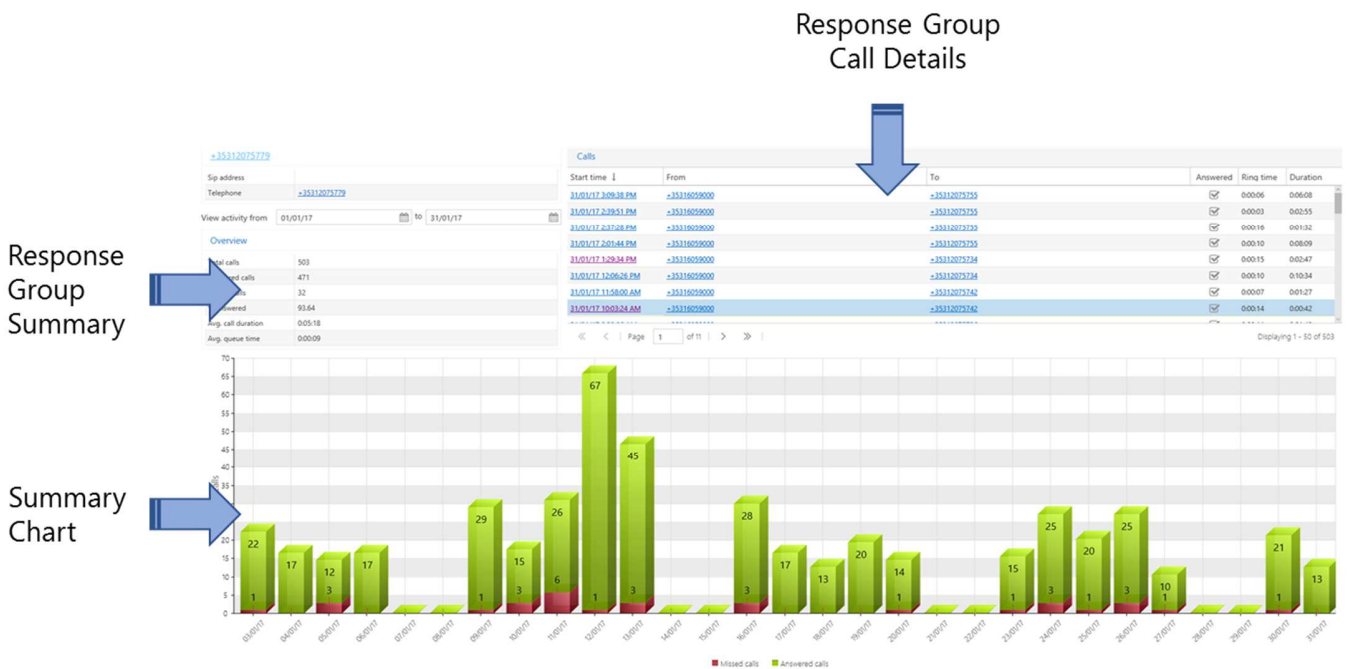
Response Group Call Details

Response Group Summary

Summary Chart

+35312075779

| Sip address | |
|---|---|
| Telephone | +35312075779 |

View activity from 01/01/17 to 31/01/17

Overview

| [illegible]tal calls | 503 |
|---|---|
| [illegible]ed calls | 471 |
| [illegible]s | 32 |
| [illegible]swered | 93.64 |
| Avg. call duration | 0:05:18 |
| Avg. queue time | 0:00:09 |

Calls

| Start time | From | To | Answered | Ring time | Duration |
|---|---|---|---|---|---|
| 31/01/17 3:09:38 PM | +35316059000 | +35312075755 | ☑ | 0:00:06 | 0:06:08 |
| 31/01/17 2:39:51 PM | +35316059000 | +35312075755 | ☑ | 0:00:03 | 0:02:55 |
| 31/01/17 2:37:28 PM | +35316059000 | +35312075755 | ☑ | 0:00:16 | 0:01:32 |
| 31/01/17 2:01:44 PM | +35316059000 | +35312075755 | ☑ | 0:00:10 | 0:08:09 |
| 31/01/17 1:29:34 PM | +35316059000 | +35312075734 | ☑ | 0:00:15 | 0:02:47 |
| 31/01/17 12:06:26 PM | +35316059000 | +35312075734 | ☑ | 0:00:10 | 0:10:34 |
| 31/01/17 11:58:00 AM | +35316059000 | +35312075742 | ☑ | 0:00:07 | 0:01:27 |
| 31/01/17 10:03:24 AM | +35316059000 | +35312075742 | ☑ | 0:00:14 | 0:00:42 |

Page 1 of 11

Displaying 1 - 50 of 503

70 65 60 55 50 45 40 35 30 25 20 15 10 5 0

Calls

22 1 17 12 3 17 29 1 15 3 26 6 67 1 45 3 28 3 17 13 20 14 1 15 1 25 3 20 1 25 3 10 1 21 1 13

03/01/17 04/01/17 05/01/17 06/01/17 07/01/17 08/01/17 09/01/17 10/01/17 11/01/17 12/01/17 13/01/17 14/01/17 15/01/17 16/01/17 17/01/17 18/01/17 19/01/17 20/01/17 21/01/17 22/01/17 23/01/17 24/01/17 25/01/17 26/01/17 27/01/17 28/01/17 29/01/17 30/01/17 31/01/17

Missed calls Answered calls